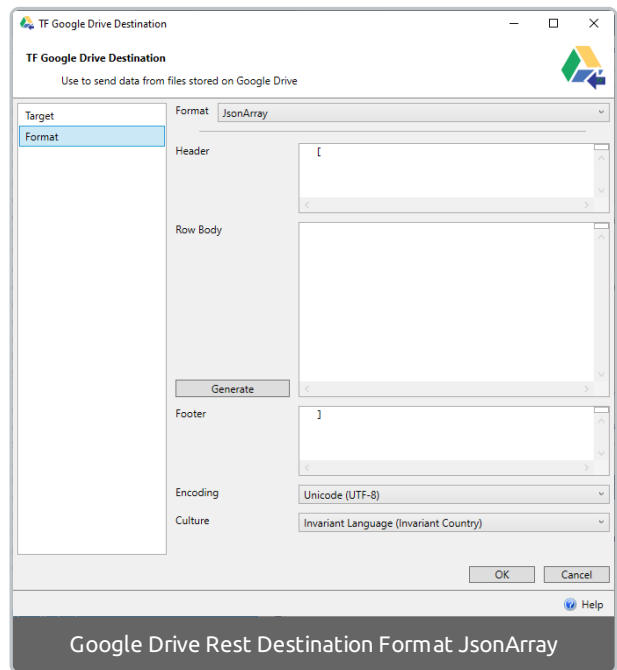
TF Google Drive Destination

TF Google Drive Destination

Use to send data from files stored on Google Drive

Target

Format

Format JsonArray

Header

[

Row Body

Generate

Footer

]

Encoding Unicode (UTF-8)

Culture Invariant Language (Invariant Country)

OK

Cancel

Help

Google Drive Rest Destination Format JsonArray